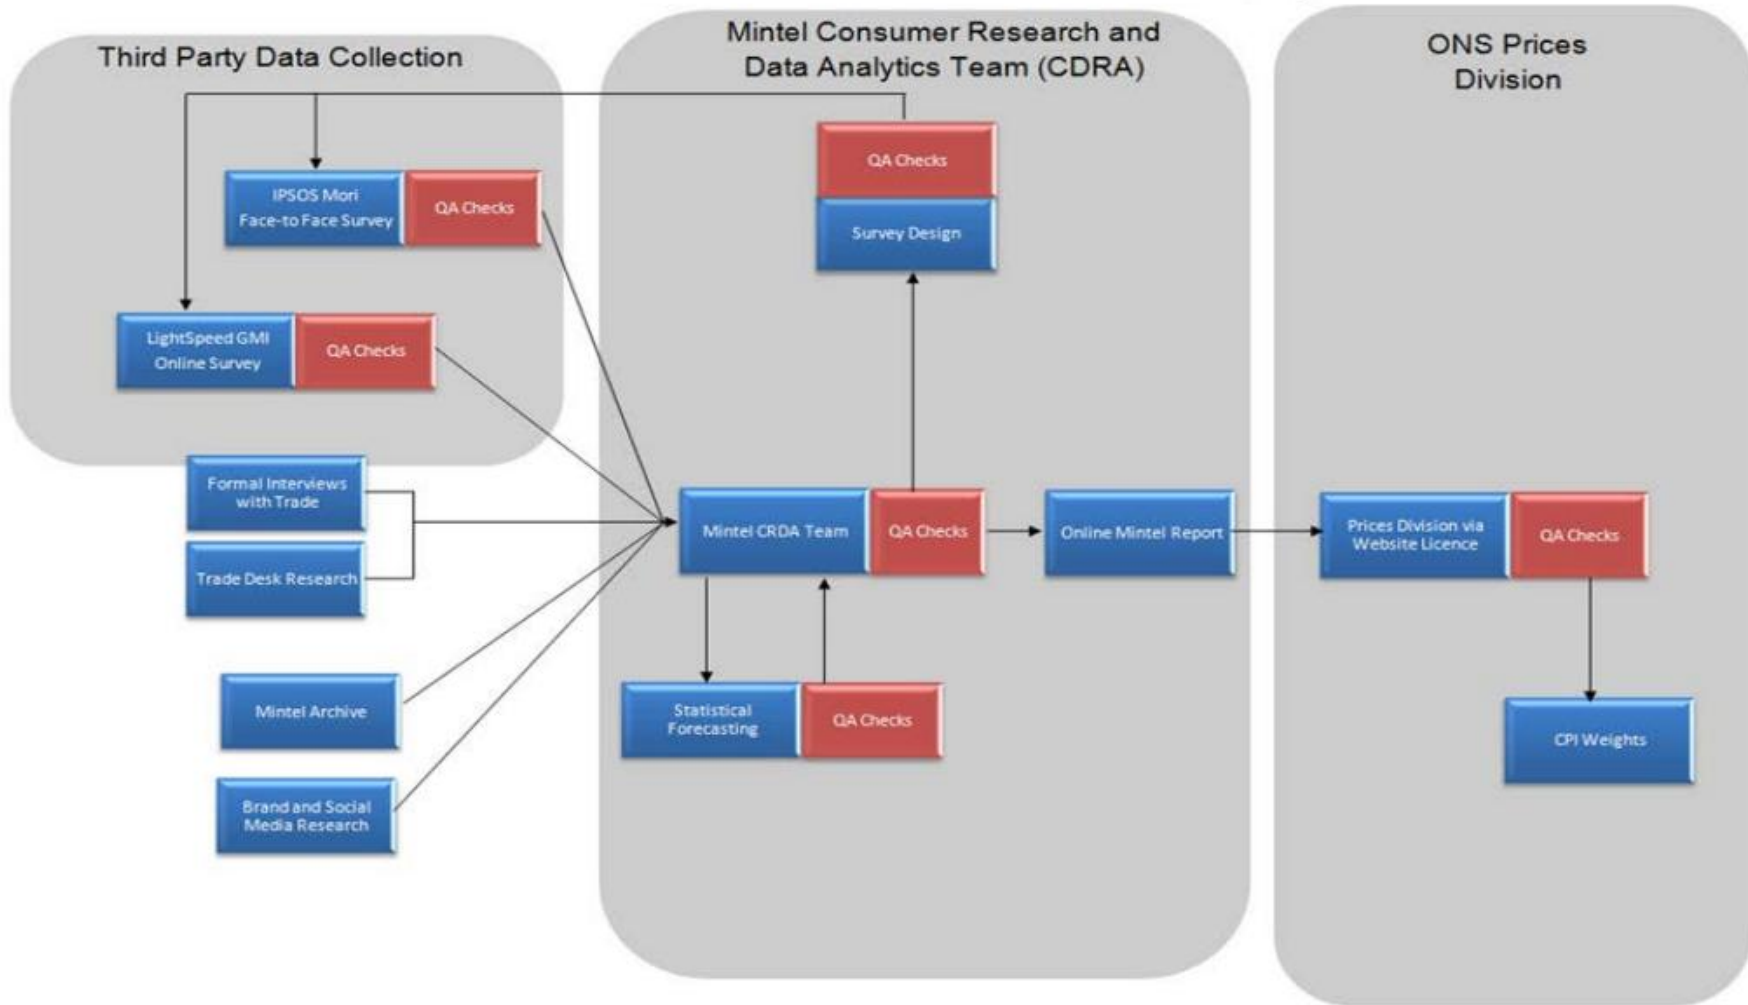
Third Party Data Collection

Mintel Consumer Research and Data Analytics Team (CDRA)

ONS Prices Division

QA Checks

Survey Design

IPSOS Mori Face-to Face Survey

QA Checks

LightSpeed GMI Online Survey

QA Checks

Formal Interviews with Trade

Trade Desk Research

Mintel CRDA Team

QA Checks

Online Mintel Report

Prices Division via Website Licence

QA Checks

Statistical Forecasting

QA Checks

Mintel Archive

Brand and Social Media Research

CPI Weights